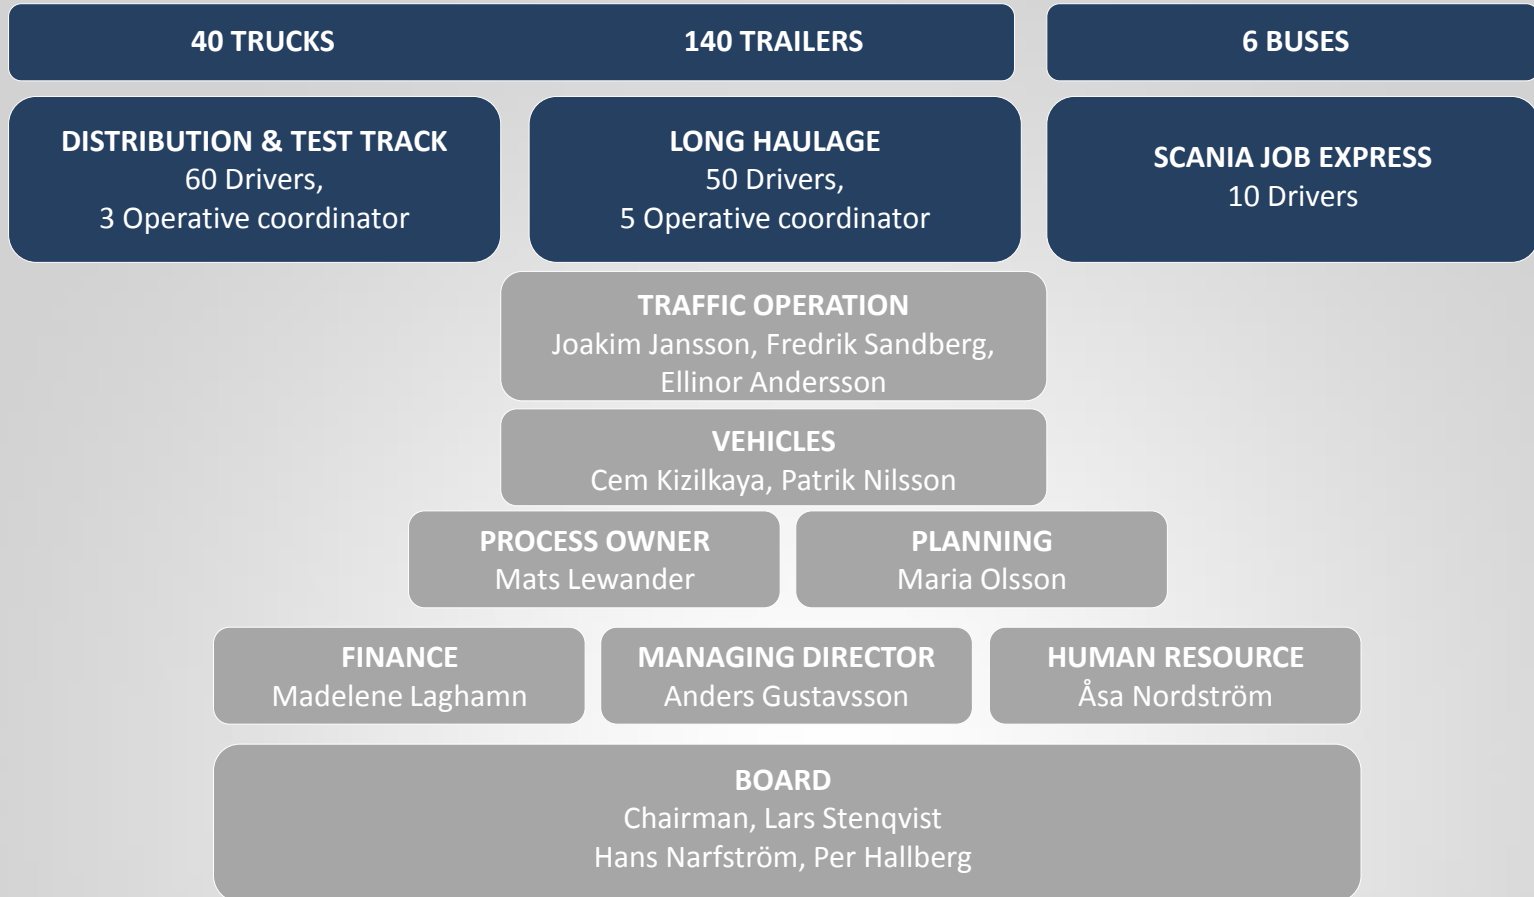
40 TRUCKS

140 TRAILERS

6 BUSES

DISTRIBUTION & TEST TRACK
60 Drivers,
3 Operative coordinator

LONG HAULAGE
50 Drivers,
5 Operative coordinator

SCANIA JOB EXPRESS
10 Drivers

TRAFFIC OPERATION
Joakim Jansson, Fredrik Sandberg, Ellinor Andersson

VEHICLES
Cem Kizilkaya, Patrik Nilsson

PROCESS OWNER
Mats Lewander

PLANNING
Maria Olsson

FINANCE
Madelene Laghamn

MANAGING DIRECTOR
Anders Gustavsson

HUMAN RESOURCE
Åsa Nordström

BOARD
Chairman, Lars Stenqvist
Hans Narfström, Per Hallberg